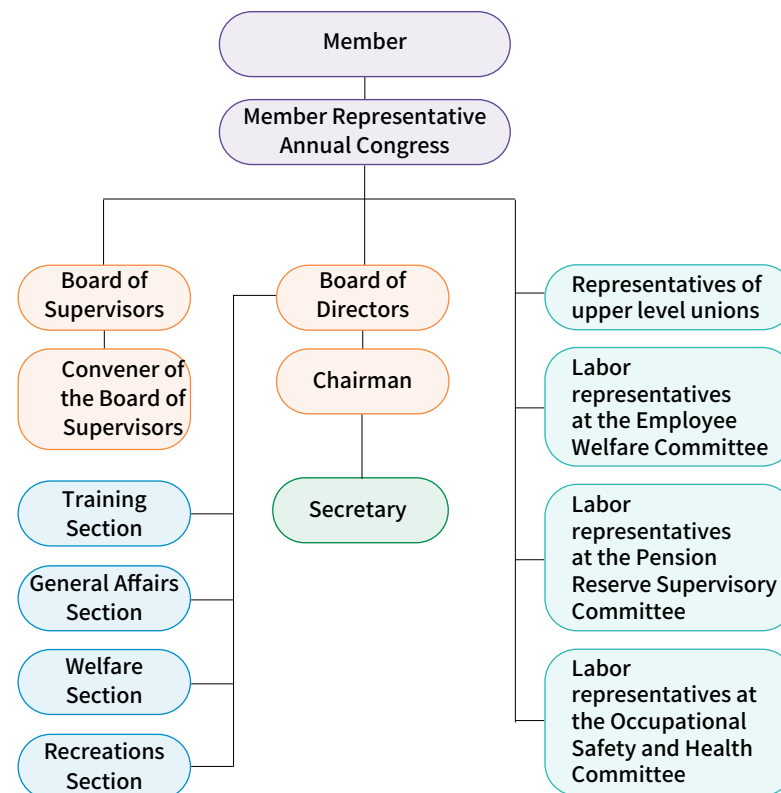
Member

Member Representative Annual Congress

Board of Supervisors

Convener of the Board of Supervisors

Board of Directors

Chairman

Secretary

Training Section

General Affairs Section

Welfare Section

Recreations Section

Representatives of upper level unions

Labor representatives at the Employee Welfare Committee

Labor representatives at the Pension Reserve Supervisory Committee

Labor representatives at the Occupational Safety and Health Committee